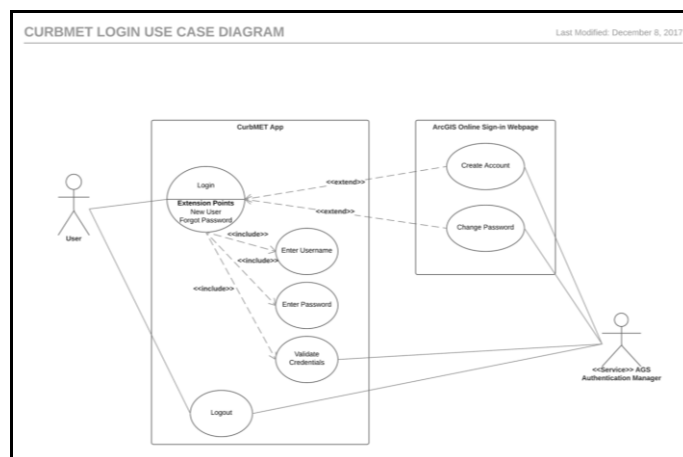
CURBMET LOGIN USE CASE DIAGRAM

Last Modified: December 8, 2017

CurbMET App

ArcGIS Online Sign-in Webpage

User

Login

Extension Points
New User
Forgot Password

<<extend>>

<<extend>>

Create Account

Change Password

<<include>>

<<include>>

<<include>>

Enter Username

Enter Password

Validate Credentials

Logout

<<Service>> AGS Authentication Manager